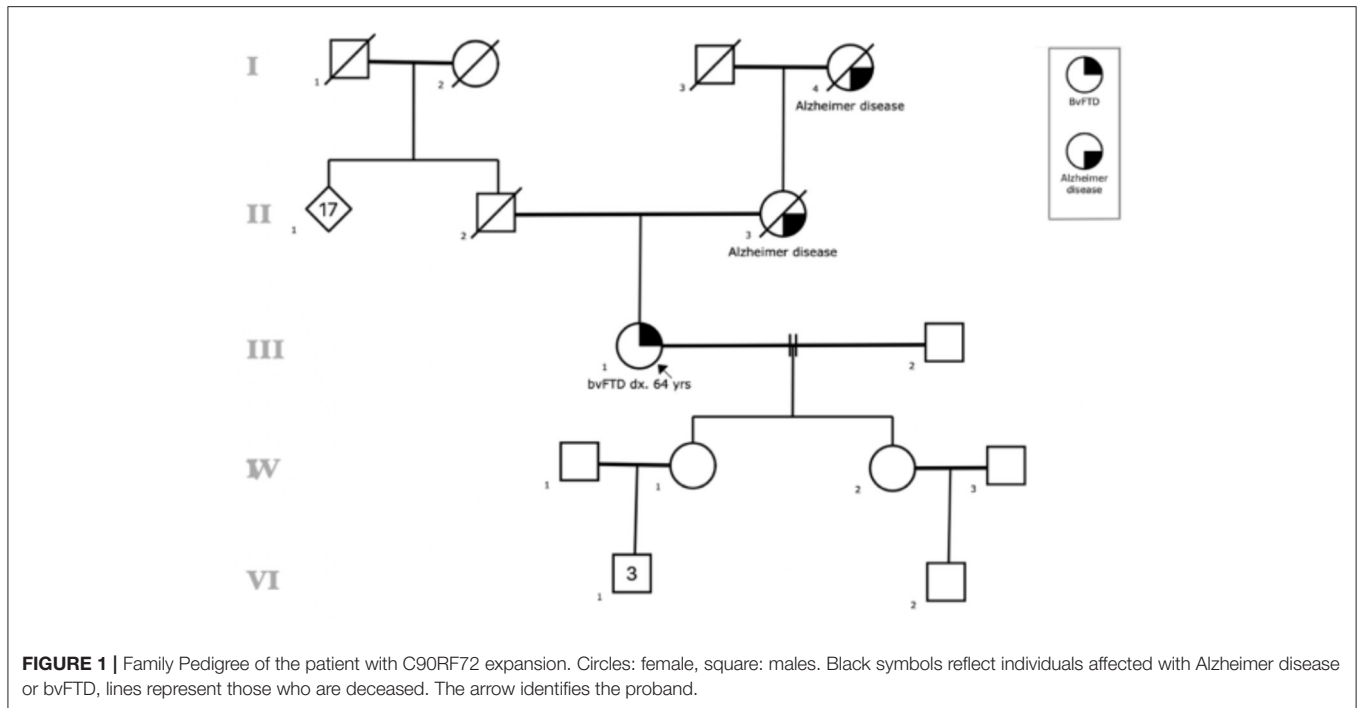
I

1

2

3

4

Alzheimer disease

BvFTD

Alzheimer disease

II

1

17

2

3

Alzheimer disease

III

1

bvFTD dx. 64 yrs

2

IV

1

1

2

3

VI

3

1

2

**FIGURE 1 |** Family Pedigree of the patient with C90RF72 expansion. Circles: female, square: males. Black symbols reflect individuals affected with Alzheimer disease or bvFTD, lines represent those who are deceased. The arrow identifies the proband.